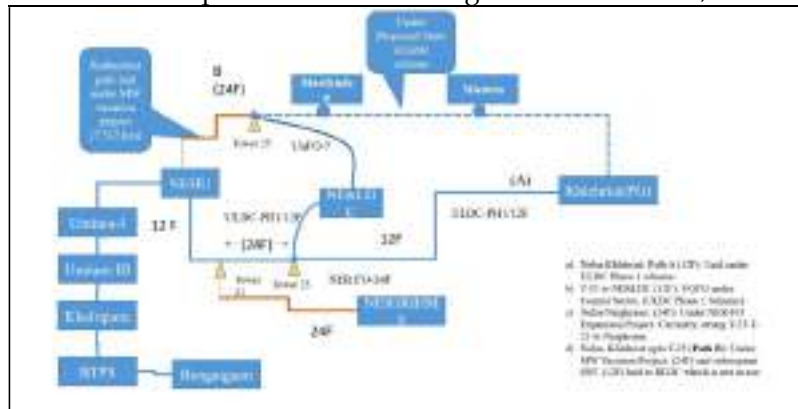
Authorized path laid under MW Vacation project (?)
B (24F)
Meerhala
Under Proposed Stub SCGSI scheme
Mawlam
Tower 27
ULDC-?
NEHU
NERLDC
(A)
Khliehriat(PG)
ULDC PH I 12F
Umiam-I
12 F
ULDC PH 1 12
(24F)
12F
Umiam-III
Tower 21
Tower 25
NERFO-24F
NEIGRIHMS
Khelriyat
24F
NTPS
Bongaigaon
a) Nehu-Khliehriat: Path A (12F) : laid under ULDC Phase I scheme.
b) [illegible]
c) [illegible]
d) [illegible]